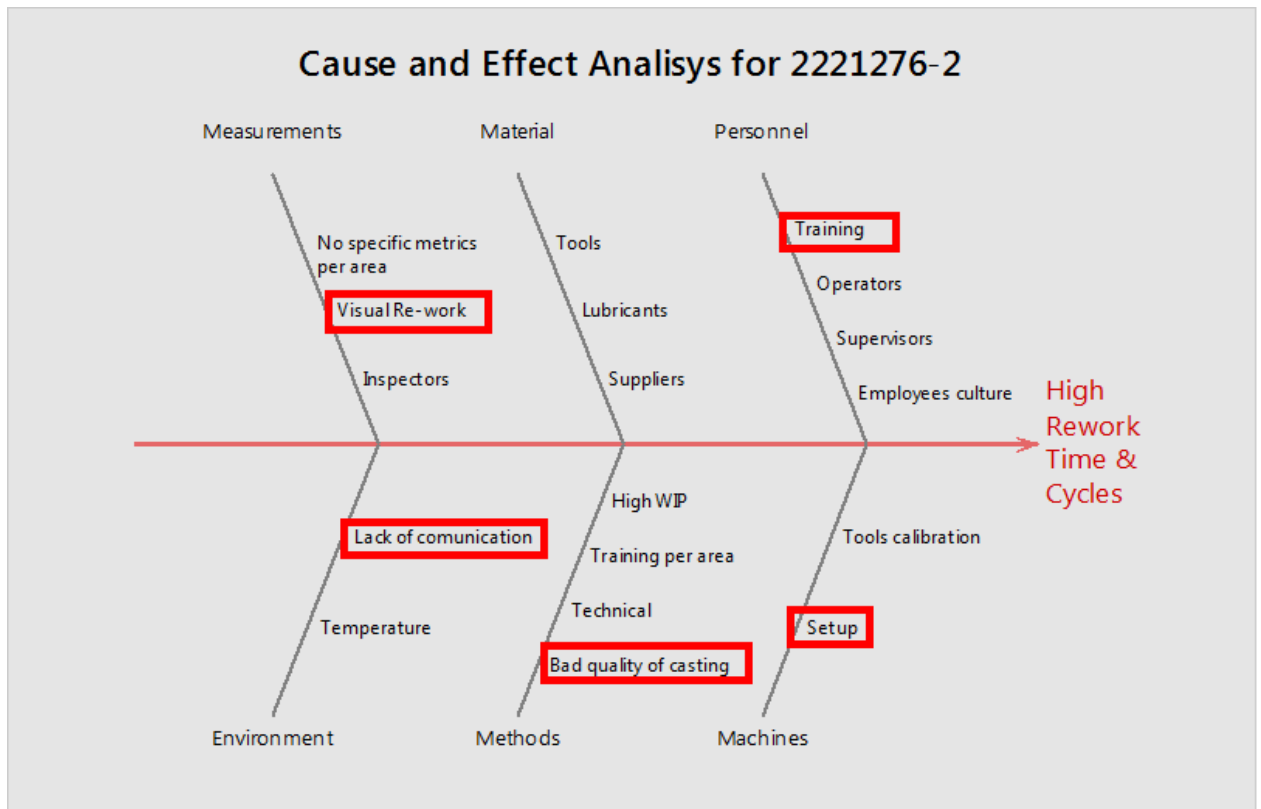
Cause and Effect Analisys for 2221276-2

Measurements

No specific metrics per area

Visual Re-work

Inspectors

Material

Tools

Lubricants

Suppliers

Personnel

Training

Operators

Supervisors

Employees culture

High Rework Time & Cycles

Lack of comunication

Temperature

Environment

High WIP

Training per area

Technical

Bad quality of casting

Methods

Tools calibration

Setup

Machines